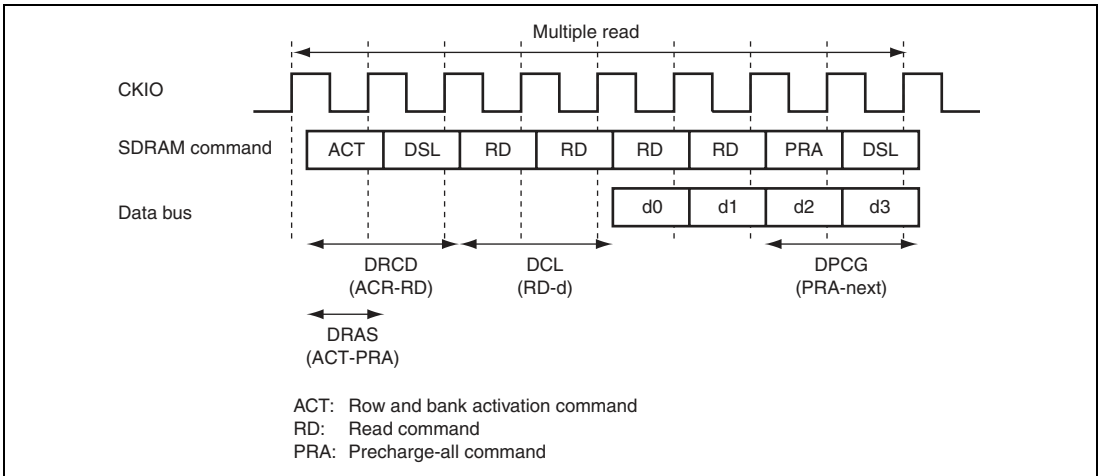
Multiple read

CKIO

SDRAM command

| ACT | DSL | RD | RD | RD | RD | PRA | DSL |
|---|---|---|---|---|---|---|---|

Data bus

| d0 | d1 | d2 | d3 |
|---|---|---|---|

DRCD
(ACR-RD)

DCL
(RD-d)

DPCG
(PRA-next)

DRAS
(ACT-PRA)

ACT: Row and bank activation command
RD: Read command
PRA: Precharge-all command